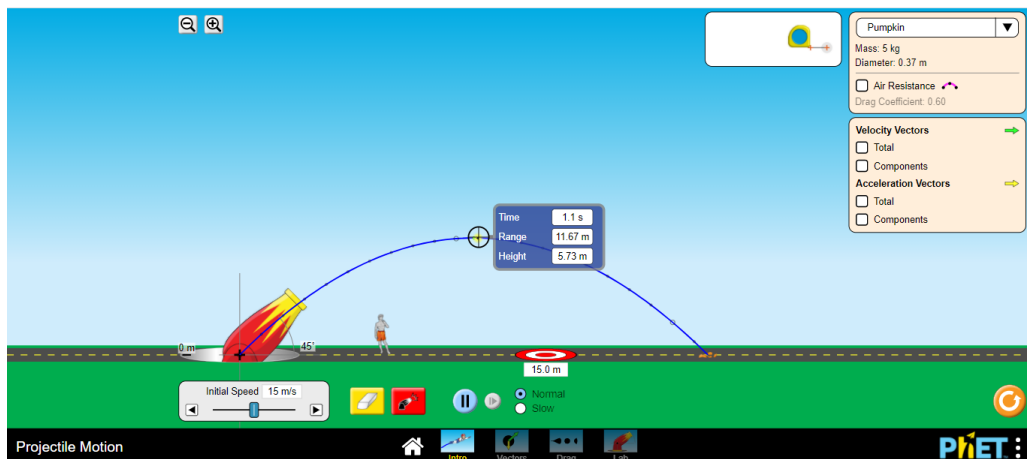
Pumpkin
Mass: 5 kg
Diameter: 0.37 m
Air Resistance
Drag Coefficient: 0.60

Velocity Vectors
Total
Components
Acceleration Vectors
Total
Components

| Time | 1.1 s |
|---|---|
| Range | 11.67 m |
| Height | 5.73 m |

0 m
45°
15.0 m

Initial Speed 15 m/s

Normal
Slow

Projectile Motion
Intro
Vectors
Drag
Lab
PhET